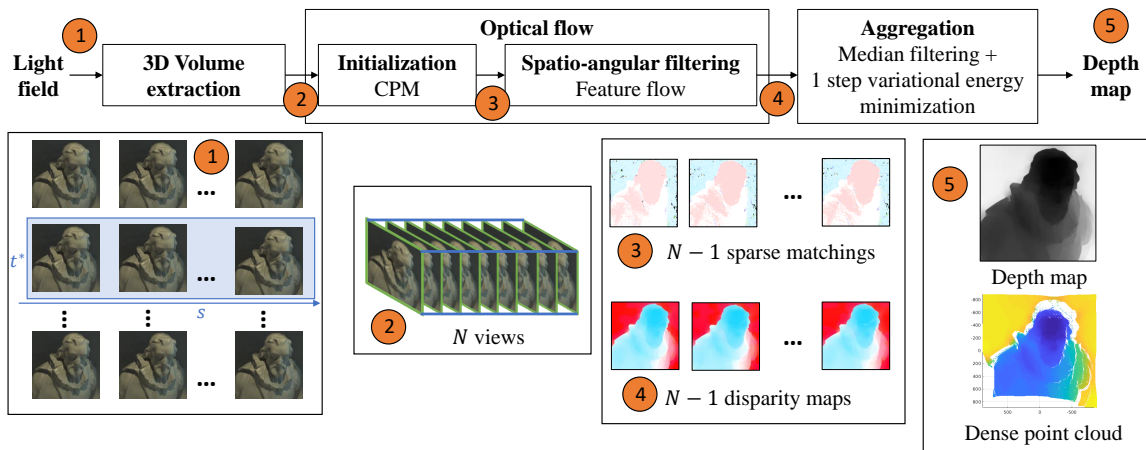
Light field

1

3D Volume extraction

2

Optical flow

Initialization
CPM

3

Spatio-angular filtering
Feature flow

4

Aggregation
Median filtering + 1 step variational energy minimization

5

Depth map

1

...

$t^*$

...

$s$

...

2

$N$ views

...

3 $N-1$ sparse matchings

...

4 $N-1$ disparity maps

5

Depth map

Dense point cloud